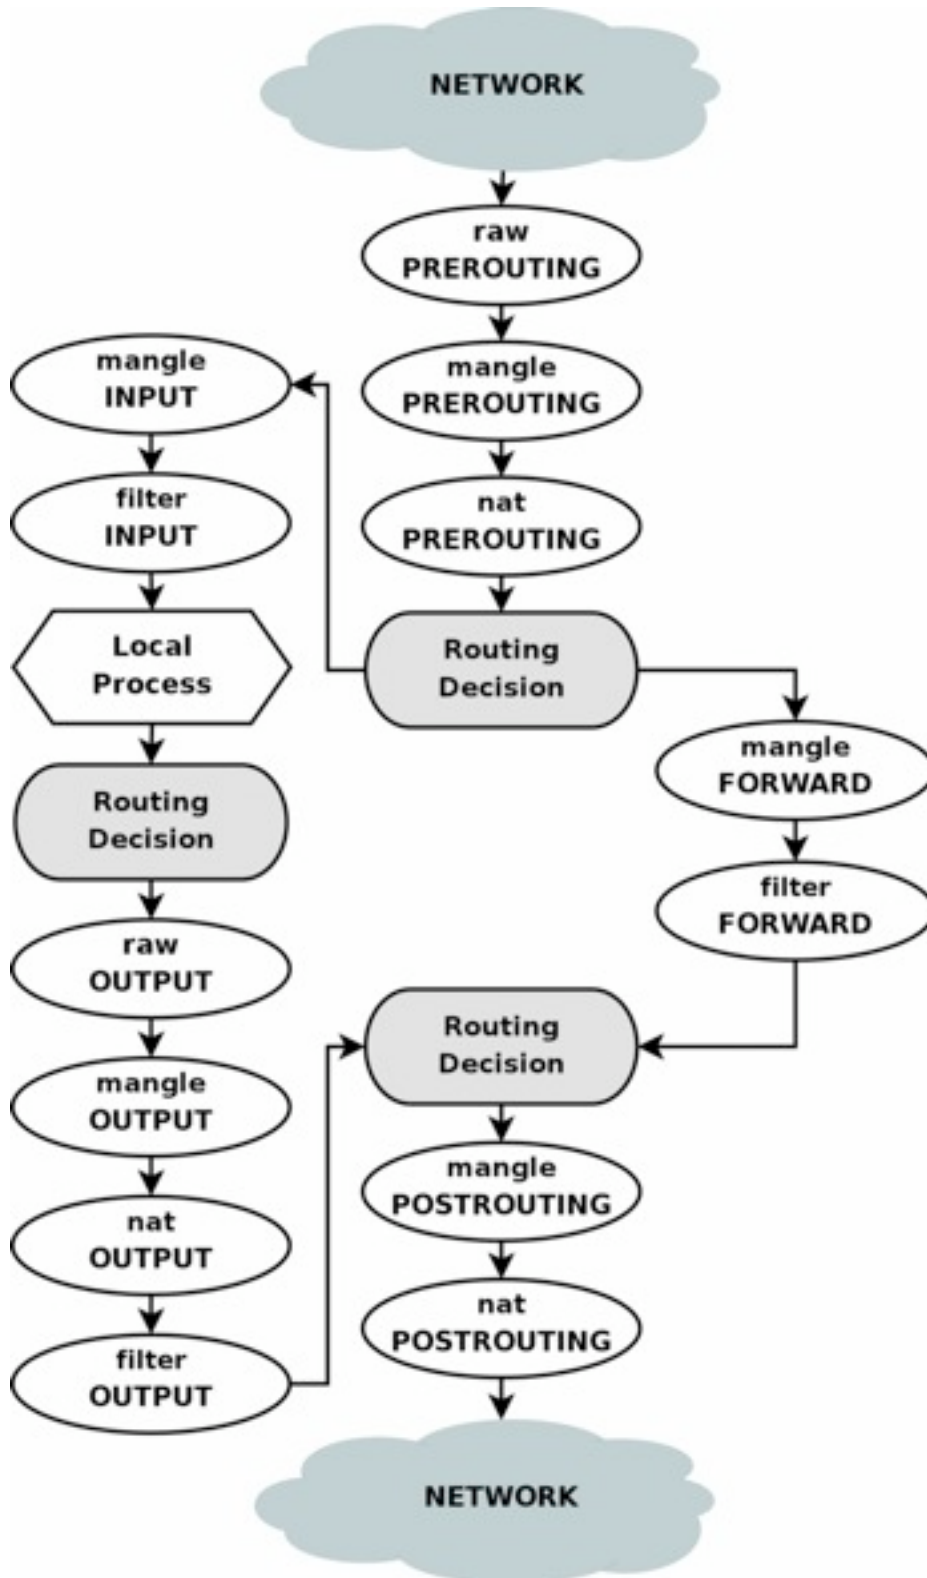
NETWORK

raw
PREROUTING

mangle
PREROUTING

nat
PREROUTING

Routing
Decision

mangle
INPUT

filter
INPUT

Local
Process

Routing
Decision

raw
OUTPUT

mangle
OUTPUT

nat
OUTPUT

filter
OUTPUT

mangle
FORWARD

filter
FORWARD

Routing
Decision

mangle
POSTROUTING

nat
POSTROUTING

NETWORK